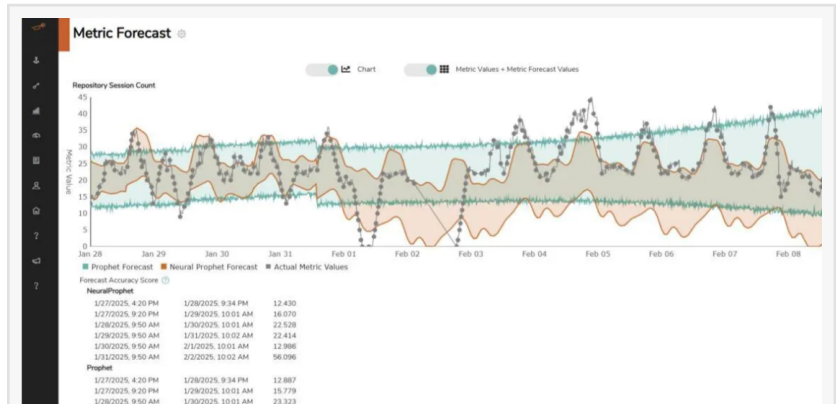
Metric Forecast

Chart

Metric Values + Metric Forecast Values

Repository Session Count

45
40
35
30
25
20
15
10
5
0

Metric Value

Jan 28 Jan 29 Jan 30 Jan 31 Feb 01 Feb 02 Feb 03 Feb 04 Feb 05 Feb 06 Feb 07 Feb 08

Prophet Forecast Neural Prophet Forecast Actual Metric Values

Forecast Accuracy Score

NeuralProphet

| | | |
|---|---|---|
| 1/27/2025, 4:20 PM | 1/28/2025, 9:34 PM | 12.430 |
| 1/27/2025, 9:20 PM | 1/29/2025, 10:01 AM | 16.070 |
| 1/28/2025, 9:50 AM | 1/30/2025, 10:01 AM | 22.528 |
| 1/29/2025, 9:50 AM | 1/31/2025, 10:02 AM | 22.414 |
| 1/30/2025, 9:50 AM | 2/1/2025, 10:01 AM | 12.986 |
| 1/31/2025, 9:50 AM | 2/2/2025, 10:02 AM | 56.096 |

Prophet

| | | |
|---|---|---|
| 1/27/2025, 4:20 PM | 1/28/2025, 9:34 PM | 12.887 |
| 1/27/2025, 9:20 PM | 1/29/2025, 10:01 AM | 15.779 |
| 1/28/2025, 9:50 AM | 1/30/2025, 10:01 AM | 23.323 |